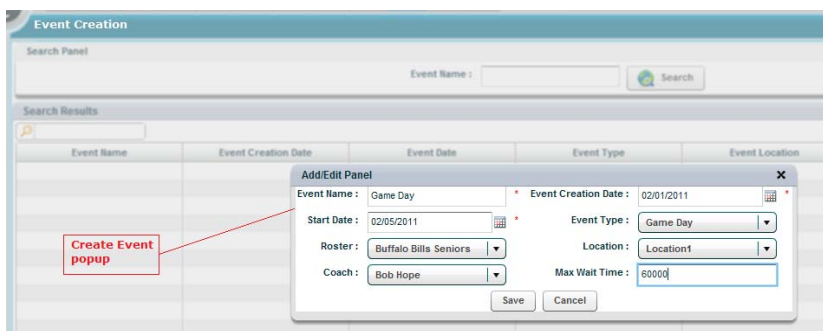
Event Creation

Search Panel

Event Name :

Search

Search Results

| Event Name | Event Creation Date | Event Date | Event Type | Event Location |
|---|---|---|---|---|

Add/Edit Panel

Event Name : Game Day *

Event Creation Date : 02/01/2011 *

Start Date : 02/05/2011 *

Event Type : Game Day

Roster : Buffalo Bills Seniors

Location : Location1

Coach : Bob Hope

Max Wait Time : 60000

Save Cancel

Create Event popup